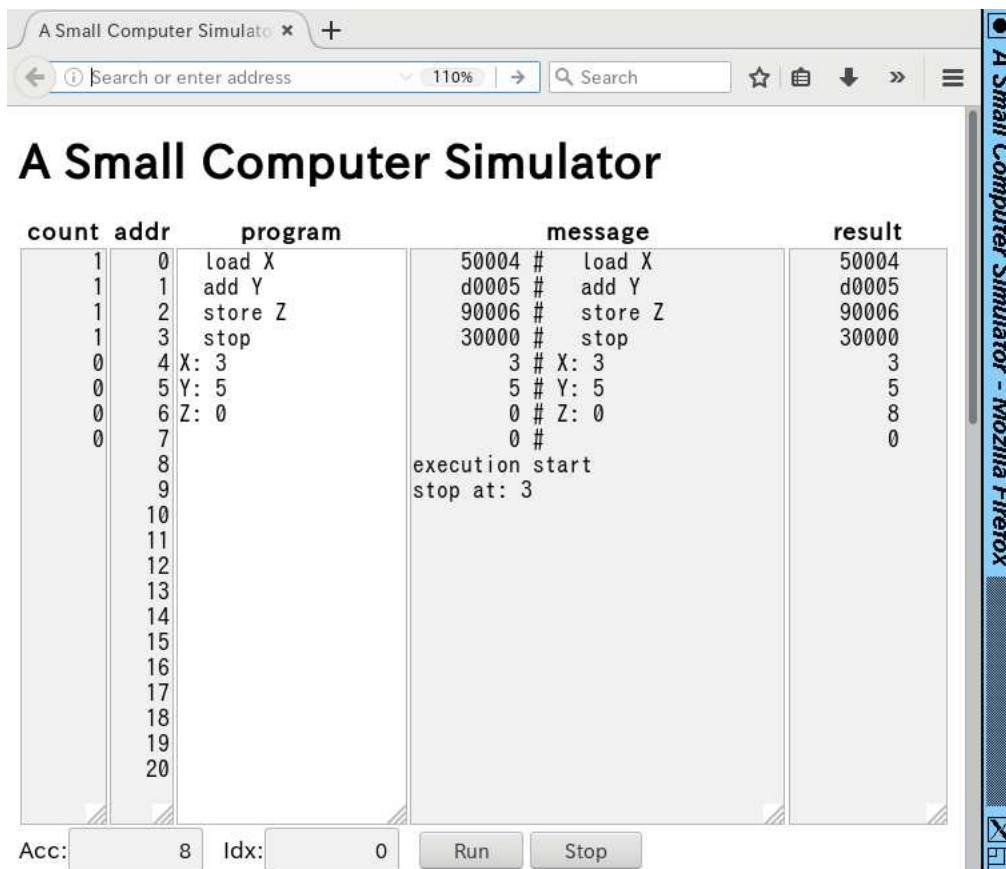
A Small Computer Simulato ×

Search or enter address 110% Search

A Small Computer Simulator

| count | addr | program | message | result |
|---|---|---|---|---|
| 1 | 0 | load X | 50004 # load X | 50004 |
| 1 | 1 | add Y | d0005 # add Y | d0005 |
| 1 | 2 | store Z | 90006 # store Z | 90006 |
| 1 | 3 | stop | 30000 # stop | 30000 |
| 0 | 4 | X: 3 | 3 # X: 3 | 3 |
| 0 | 5 | Y: 5 | 5 # Y: 5 | 5 |
| 0 | 6 | Z: 0 | 0 # Z: 0 | 8 |
| 0 | 7 | | 0 # | 0 |
| | 8 | | execution start | |
| | 9 | | stop at: 3 | |
| | 10 | | | |
| | 11 | | | |
| | 12 | | | |
| | 13 | | | |
| | 14 | | | |
| | 15 | | | |
| | 16 | | | |
| | 17 | | | |
| | 18 | | | |
| | 19 | | | |
| | 20 | | | |

Acc: 8 Idx: 0 Run Stop

A Small Computer Simulator - Mozilla Firefox